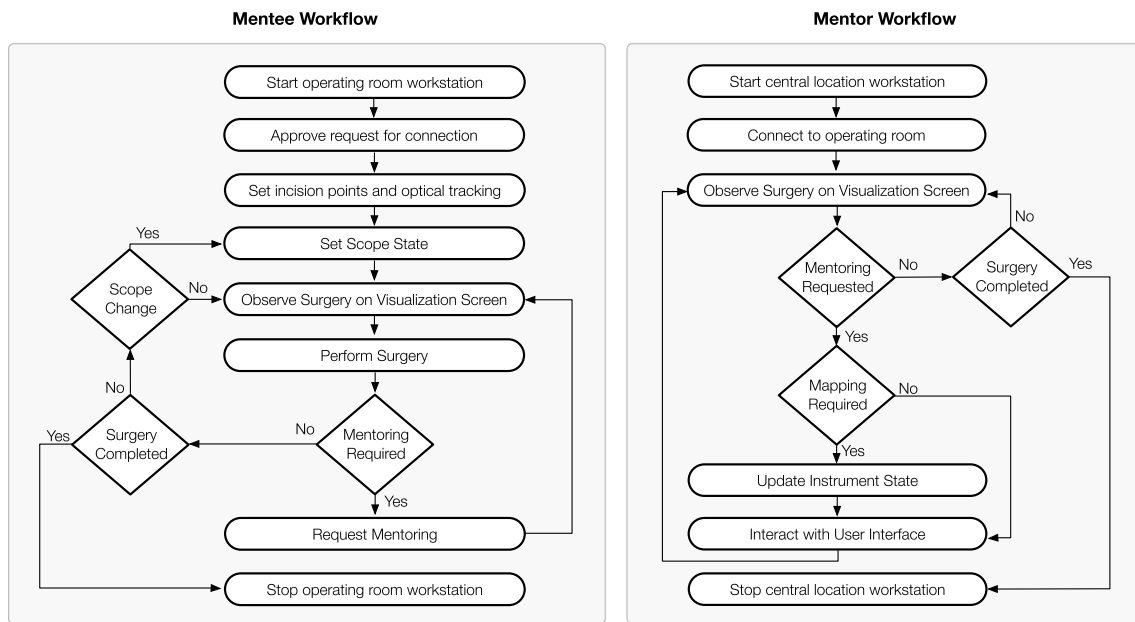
Mentee Workflow

Start operating room workstation

Approve request for connection

Set incision points and optical tracking

Yes

Set Scope State

Scope Change

No

Observe Surgery on Visualization Screen

Perform Surgery

No

No

Yes

Surgery Completed

Mentoring Required

Yes

Request Mentoring

Stop operating room workstation

Mentor Workflow

Start central location workstation

Connect to operating room

Observe Surgery on Visualization Screen

No

Mentoring Requested

No

Surgery Completed

Yes

Yes

Mapping Required

No

Yes

Update Instrument State

Interact with User Interface

Stop central location workstation